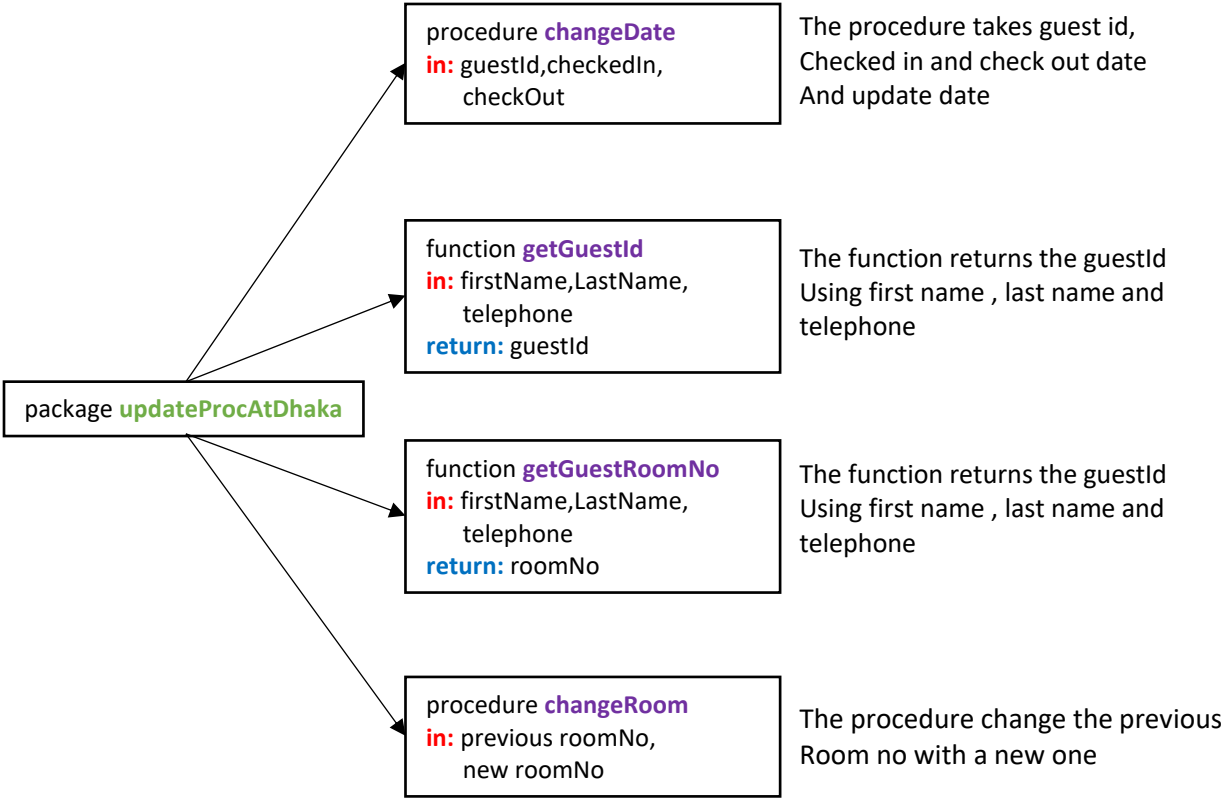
package updateProcAtDhaka

procedure changeDate
in: guestId,checkedIn, checkOut

The procedure takes guest id, Checked in and check out date And update date

function getGuestId
in: firstName,LastName, telephone
return: guestId

The function returns the guestId Using first name , last name and telephone

function getGuestRoomNo
in: firstName,LastName, telephone
return: roomNo

The function returns the guestId Using first name , last name and telephone

procedure changeRoom
in: previous roomNo, new roomNo

The procedure change the previous Room no with a new one